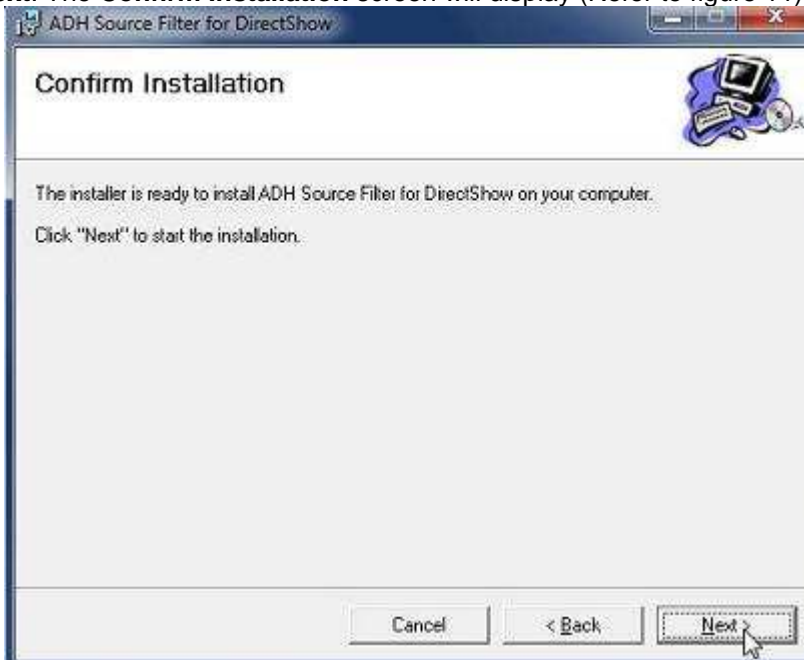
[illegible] The Confirm Installation screen will display (Refer to figure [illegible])

ADH Source Filter for DirectShow

Confirm Installation

The installer is ready to install ADH Source Filter for DirectShow on your computer.

Click "Next" to start the installation.

Cancel

< Back

Next >